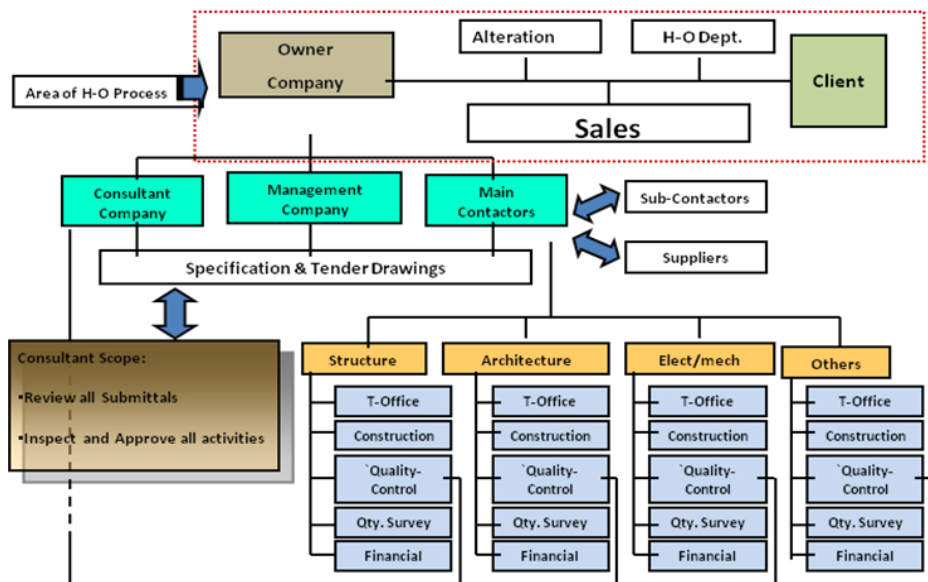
Area of H-O Process

Owner Company

Alteration

H-O Dept.

Client

Sales

Consultant Company

Management Company

Main Contactors

Sub-Contactors

Suppliers

Specification & Tender Drawings

Consultant Scope:

▪Review all Submittals

▪Inspect and Approve all activities

Structure

T-Office

Construction

`Quality-Control

Qty. Survey

Financial

Architecture

T-Office

Construction

`Quality-Control

Qty. Survey

Financial

Elect/mech

T-Office

Construction

`Quality-Control

Qty. Survey

Financial

Others

T-Office

Construction

`Quality-Control

Qty. Survey

Financial